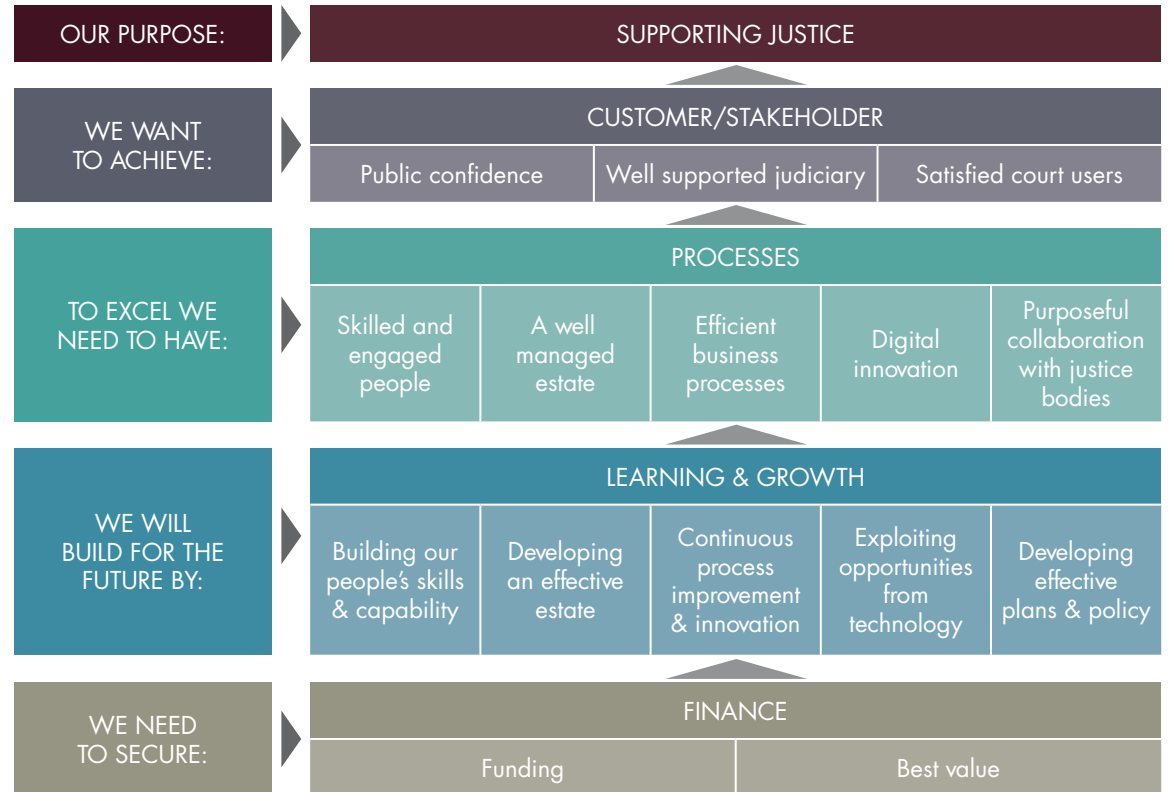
OUR PURPOSE:

SUPPORTING JUSTICE

WE WANT TO ACHIEVE:

CUSTOMER/STAKEHOLDER

| Public confidence | Well supported judiciary | Satisfied court users |
|---|---|---|

TO EXCEL WE NEED TO HAVE:

PROCESSES

| Skilled and engaged people | A well managed estate | Efficient business processes | Digital innovation | Purposeful collaboration with justice bodies |
|---|---|---|---|---|

WE WILL BUILD FOR THE FUTURE BY:

LEARNING & GROWTH

| Building our people's skills & capability | Developing an effective estate | Continuous process improvement & innovation | Exploiting opportunities from technology | Developing effective plans & policy |
|---|---|---|---|---|

WE NEED TO SECURE:

FINANCE

| Funding | Best value |
|---|---|